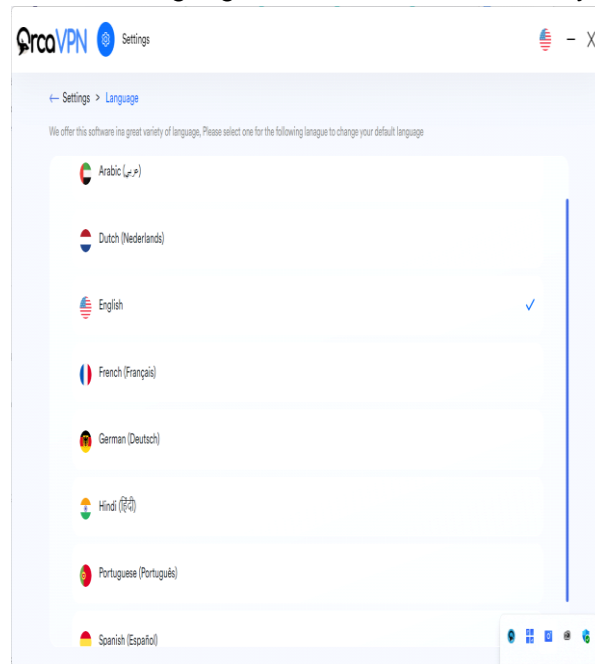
OrcaVPN Settings

– X

← Settings > Language

We offer this software ina great variety of language, Please select one for the following lanague to change your default language

Arabic (عربي)

Dutch (Nederlands)

English ✓

French (Français)

German (Deutsch)

Hindi (हिंदी)

Portuguese (Português)

Spanish (Español)